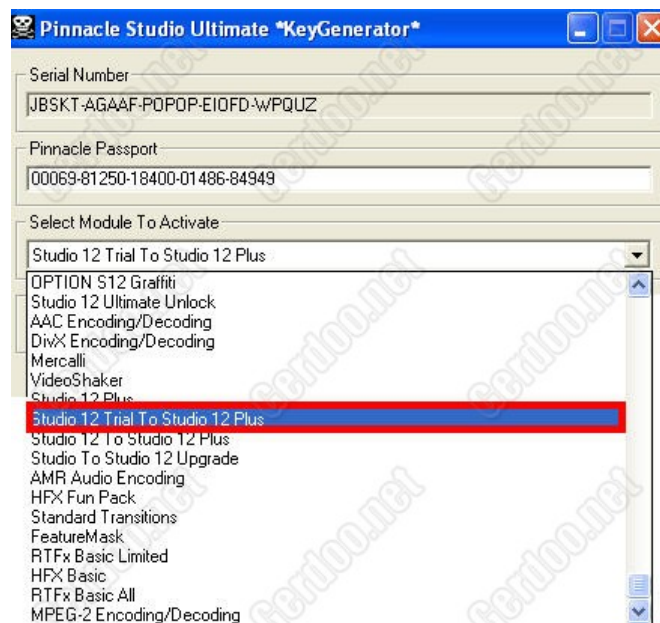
Pinnacle Studio Ultimate *KeyGenerator*

Serial Number
JBSKT-AGAAF-POPOP-EIOFD-WPQUZ

Pinnacle Passport
00069-81250-18400-01486-84949

Select Module To Activate
Studio 12 Trial To Studio 12 Plus

OPTION S12 Graffiti
Studio 12 Ultimate Unlock
AAC Encoding/Decoding
DivX Encoding/Decoding
Mercalli
VideoShaker
Studio 12 Plus
Studio 12 Trial To Studio 12 Plus
Studio 12 To Studio 12 Plus
Studio To Studio 12 Upgrade
AMR Audio Encoding
HFX Fun Pack
Standard Transitions
FeatureMask
RTFx Basic Limited
HFX Basic
RTFx Basic All
MPEG-2 Encoding/Decoding

Gerdoo.net